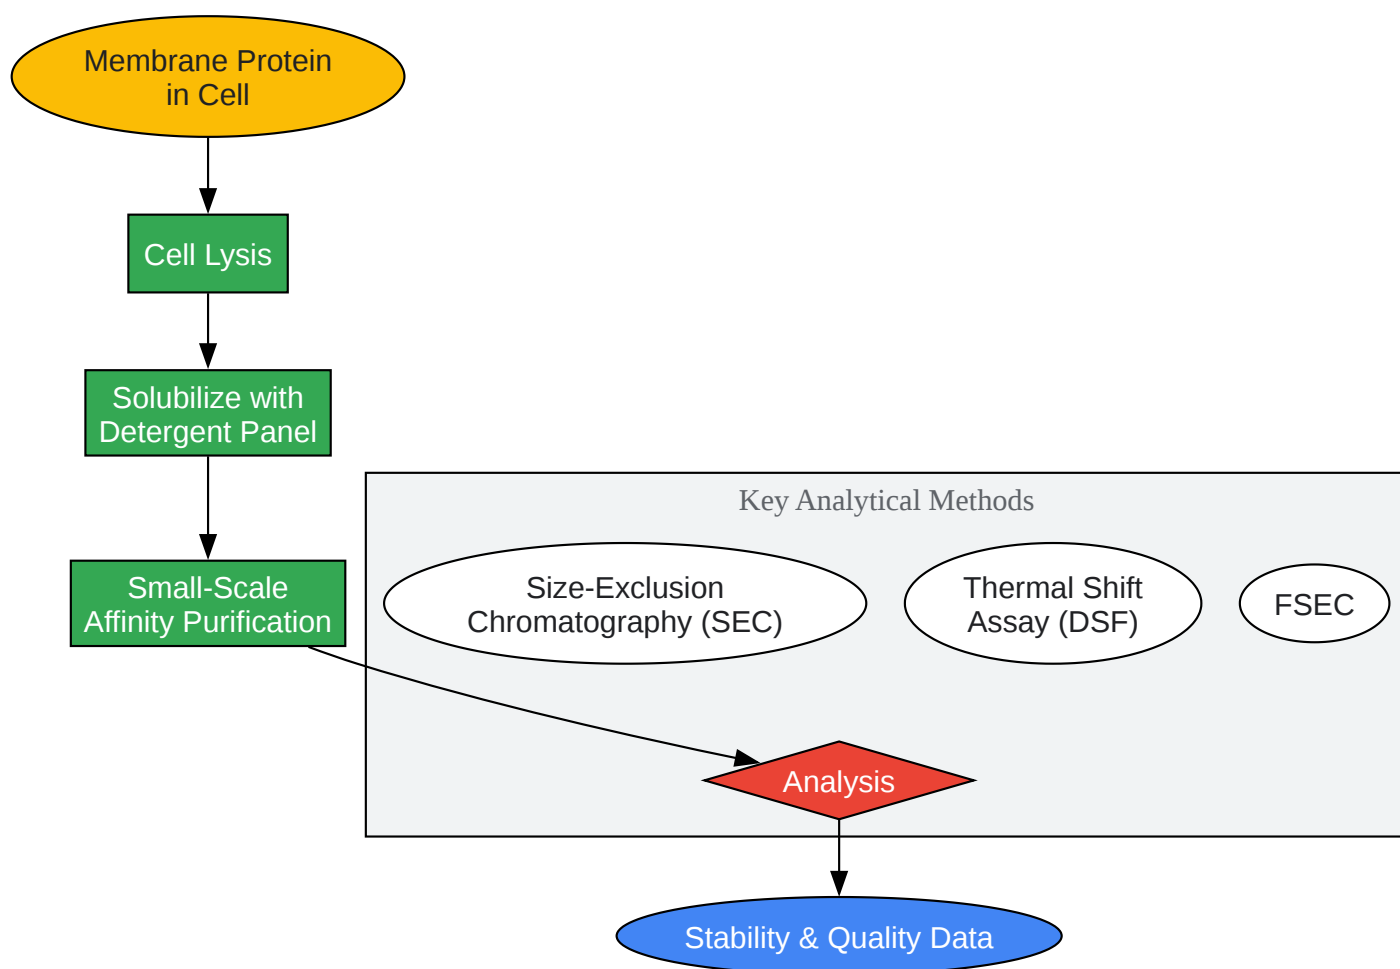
Membrane Protein in Cell

Cell Lysis

Solubilize with Detergent Panel

Small-Scale Affinity Purification

Key Analytical Methods

Size-Exclusion Chromatography (SEC)

Thermal Shift Assay (DSF)

FSEC

Analysis

Stability & Quality Data